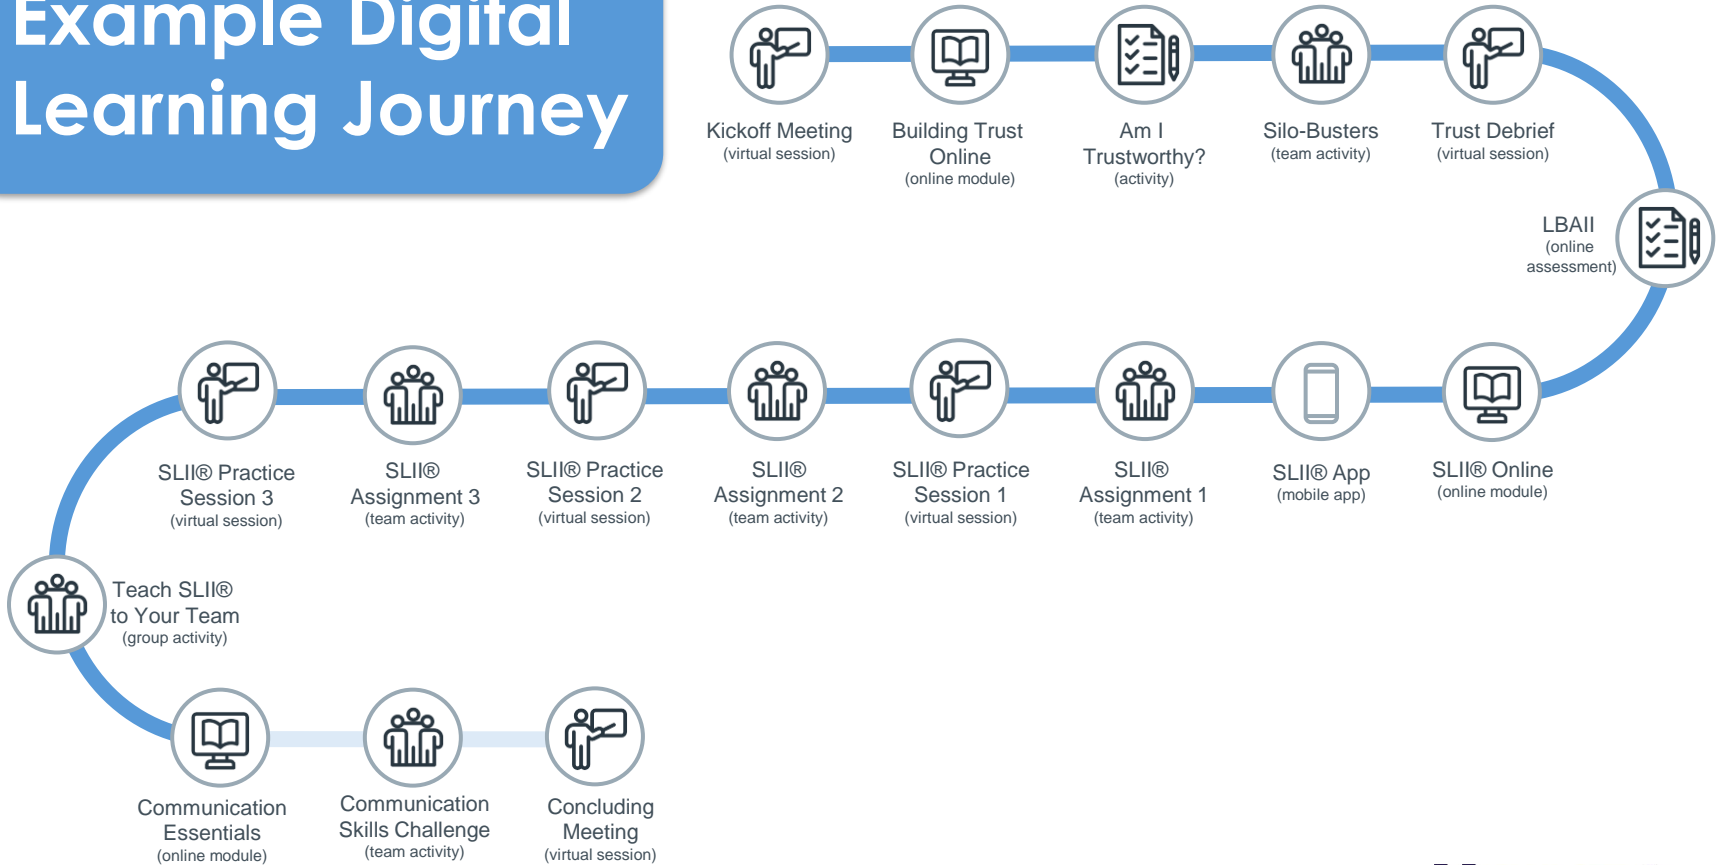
Example Digital Learning Journey

Kickoff Meeting
(virtual session)

Building Trust Online
(online module)

Am I Trustworthy?
(activity)

Silo-Busters
(team activity)

Trust Debrief
(virtual session)

LBAII
(online assessment)

SLII® Online
(online module)

SLII® App
(mobile app)

SLII® Assignment 1
(team activity)

SLII® Practice Session 1
(virtual session)

SLII® Assignment 2
(team activity)

SLII® Practice Session 2
(virtual session)

SLII® Assignment 3
(team activity)

SLII® Practice Session 3
(virtual session)

Teach SLII® to Your Team
(group activity)

Communication Essentials
(online module)

Communication Skills Challenge
(team activity)

Concluding Meeting
(virtual session)